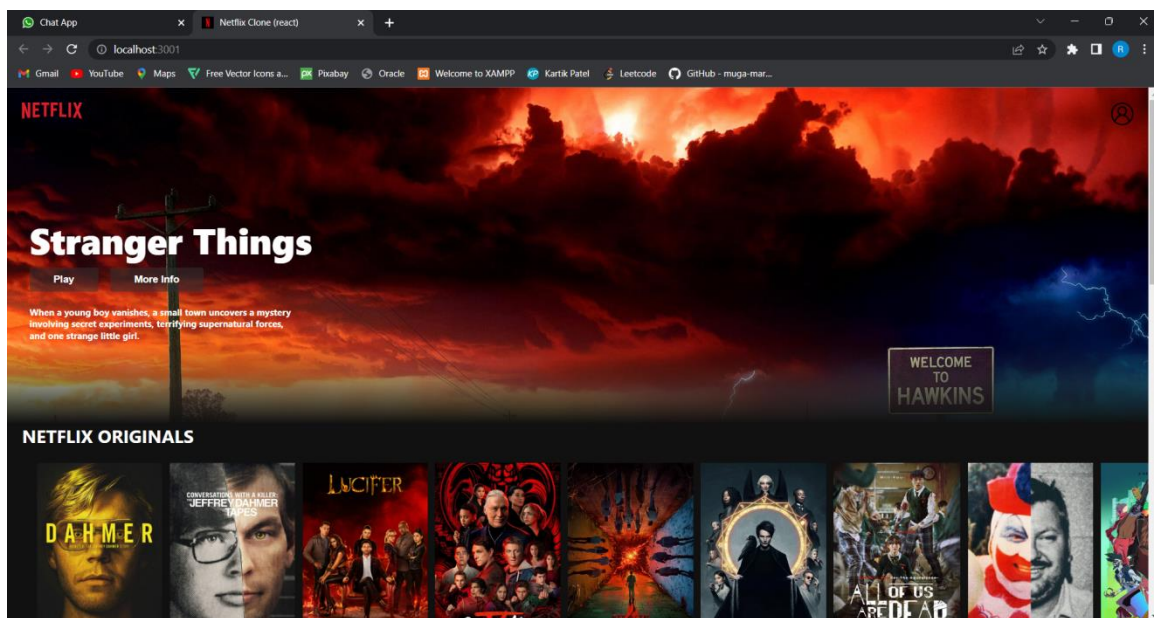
Chat App
Netflix Clone (react)
localhost:3001
Gmail YouTube Maps Free Vector Icons a... Pixabay Oracle Welcome to XAMPP Kartik Patel Leetcode GitHub - muga-mar...

NETFLIX

Stranger Things

Play More Info

When a young boy vanishes, a small town uncovers a mystery involving secret experiments, terrifying supernatural forces, and one strange little girl.

WELCOME TO HAWKINS

NETFLIX ORIGINALS

DAHMER

CONVERSATIONS WITH A KILLER: JEFFREY DAHMER TAPES

LUCIFER

ALL OF US ARE DEAD